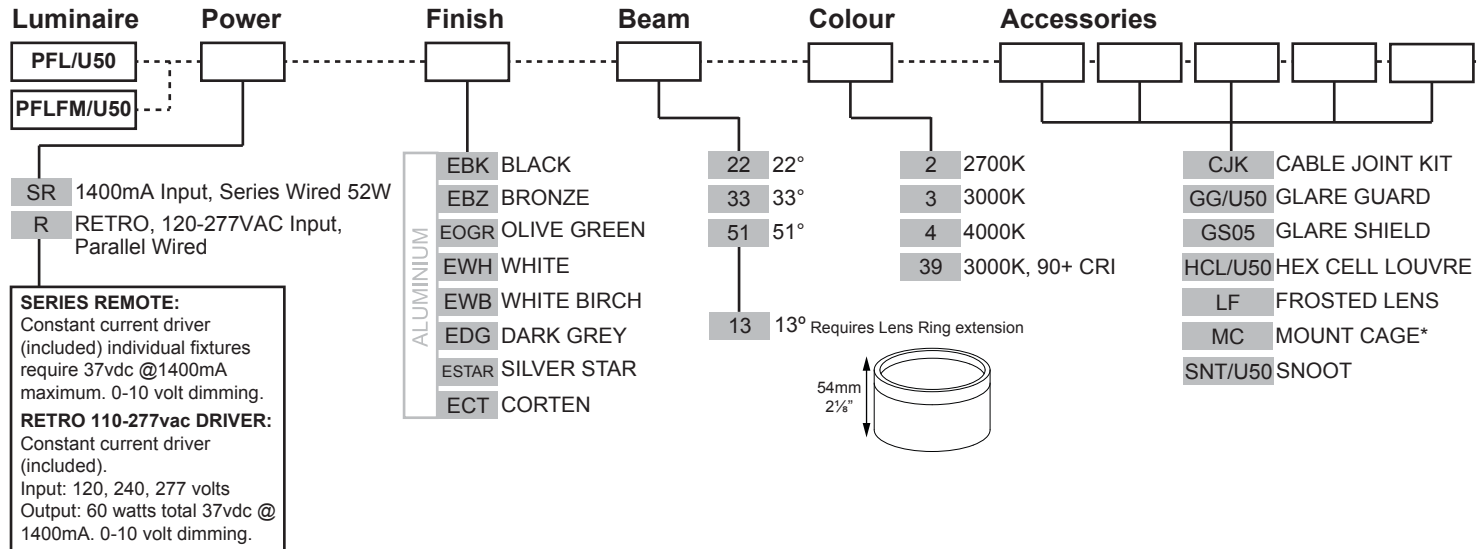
Luminaire Power Finish Beam Colour Accessories

PFL/U50

PFLFM/U50

SR 1400mA Input, Series Wired 52W

R RETRO, 120-277VAC Input, Parallel Wired

**SERIES REMOTE:** Constant current driver (included) individual fixtures require 37vdc @1400mA maximum. 0-10 volt dimming.

**RETRO 110-277vac DRIVER:** Constant current driver (included).
Input: 120, 240, 277 volts
Output: 60 watts total 37vdc @ 1400mA. 0-10 volt dimming.

ALUMINIUM

EBK BLACK
EBZ BRONZE
EOGR OLIVE GREEN
EWH WHITE
EWB WHITE BIRCH
EDG DARK GREY
ESTAR SILVER STAR
ECT CORTEN

22 22°
33 33°
51 51°

13 13° Requires Lens Ring extension

54mm
2⅛"

2 2700K
3 3000K
4 4000K
39 3000K, 90+ CRI

CJK CABLE JOINT KIT
GG/U50 GLARE GUARD
GS05 GLARE SHIELD
HCL/U50 HEX CELL LOUVRE
LF FROSTED LENS
MC MOUNT CAGE*
SNT/U50 SNOOT